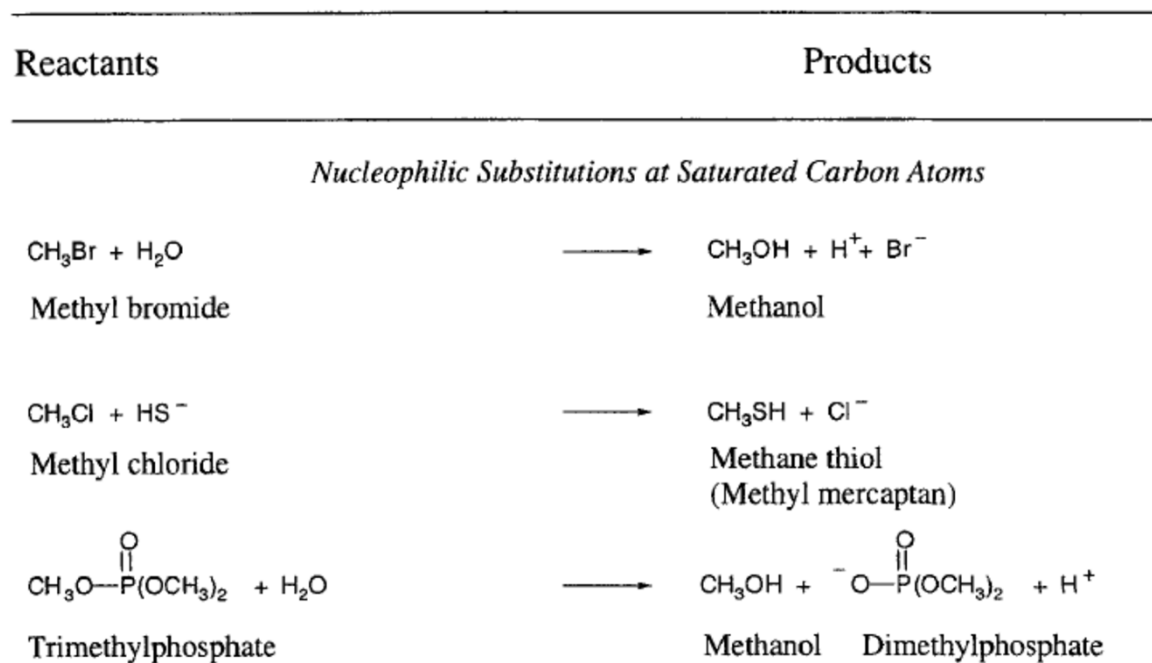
| Reactants | | Products |
|---|---|---|

*Nucleophilic Substitutions at Saturated Carbon Atoms*

| | | |
|---|---|---|
| $CH_3Br + H_2O$ | $\longrightarrow$ | $CH_3OH + H^+ + Br^-$ |
| Methyl bromide | | Methanol |
| $CH_3Cl + HS^-$ | $\longrightarrow$ | $CH_3SH + Cl^-$ |
| Methyl chloride | | Methane thiol (Methyl mercaptan) |
| $CH_3O{-}P(=O)(OCH_3)_2 + H_2O$ | $\longrightarrow$ | $CH_3OH + {}^-O{-}P(=O)(OCH_3)_2 + H^+$ |
| Trimethylphosphate | | Methanol Dimethylphosphate |